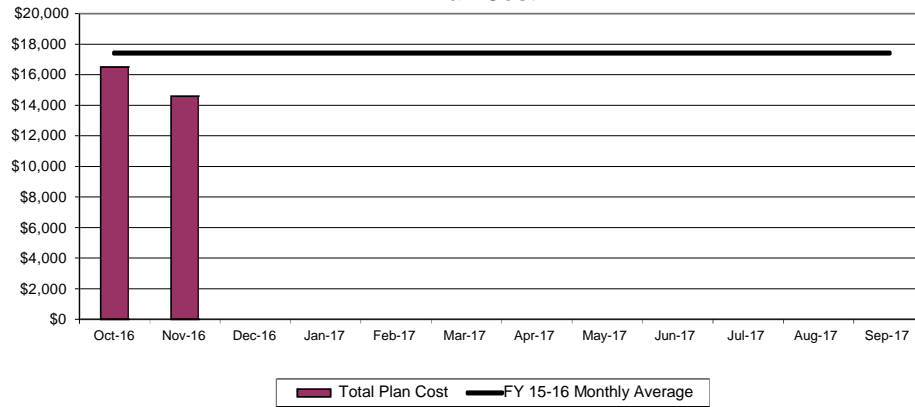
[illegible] Cost

$20,000
$18,000
$16,000
$14,000
$12,000
$10,000
$8,000
$6,000
$4,000
$2,000
$0

Oct-16 Nov-16 Dec-16 Jan-17 Feb-17 Mar-17 Apr-17 May-17 Jun-17 Jul-17 Aug-17 Sep-17

Total Plan Cost
FY 15-16 Monthly Average